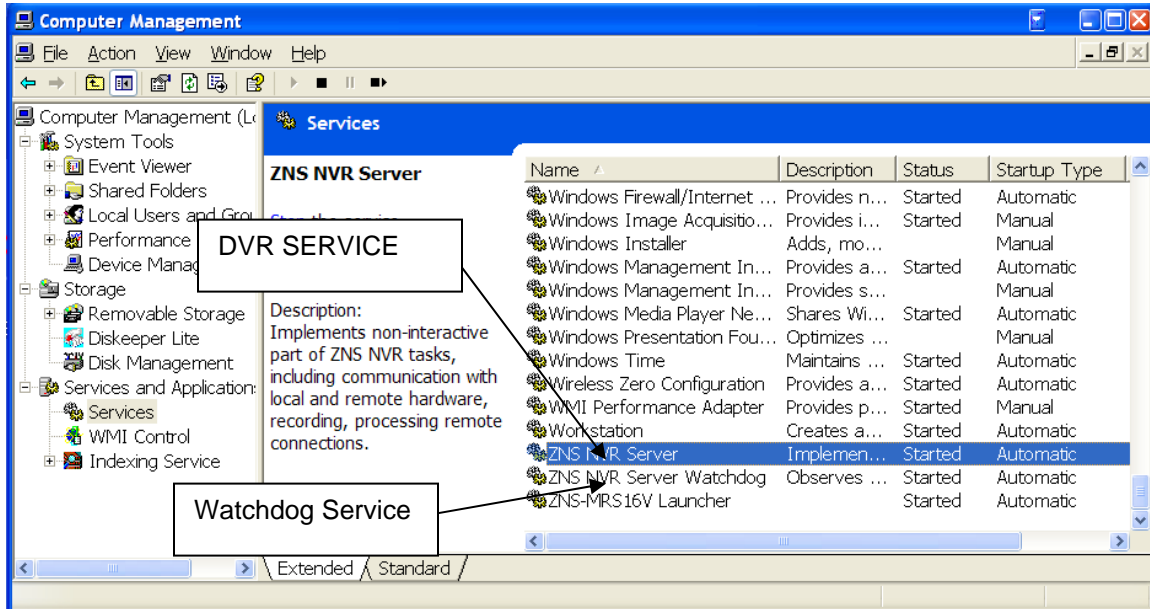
Computer Management

File Action View Window Help

Computer Management (L
System Tools
Event Viewer
Shared Folders
Local Users and Gro
Performance
Device Manag
Storage
Removable Storage
Diskeeper Lite
Disk Management
Services and Application
Services
WMI Control
Indexing Service

Services

ZNS NVR Server

Stop the service

DVR SERVICE

Description:
Implements non-interactive part of ZNS NVR tasks, including communication with local and remote hardware, recording, processing remote connections.

| Name | Description | Status | Startup Type |
|---|---|---|---|
| Windows Firewall/Internet ... | Provides n... | Started | Automatic |
| Windows Image Acquisitio... | Provides i... | Started | Manual |
| Windows Installer | Adds, mo... | | Manual |
| Windows Management In... | Provides a... | Started | Automatic |
| Windows Management In... | Provides s... | | Manual |
| Windows Media Player Ne... | Shares Wi... | Started | Automatic |
| Windows Presentation Fou... | Optimizes ... | | Manual |
| Windows Time | Maintains ... | Started | Automatic |
| Wireless Zero Configuration | Provides a... | Started | Automatic |
| WMI Performance Adapter | Provides p... | Started | Manual |
| Workstation | Creates a... | Started | Automatic |
| ZNS NVR Server | Implemen... | Started | Automatic |
| ZNS NVR Server Watchdog | Observes ... | Started | Automatic |
| ZNS-MRS16V Launcher | | Started | Automatic |

Watchdog Service

Extended Standard